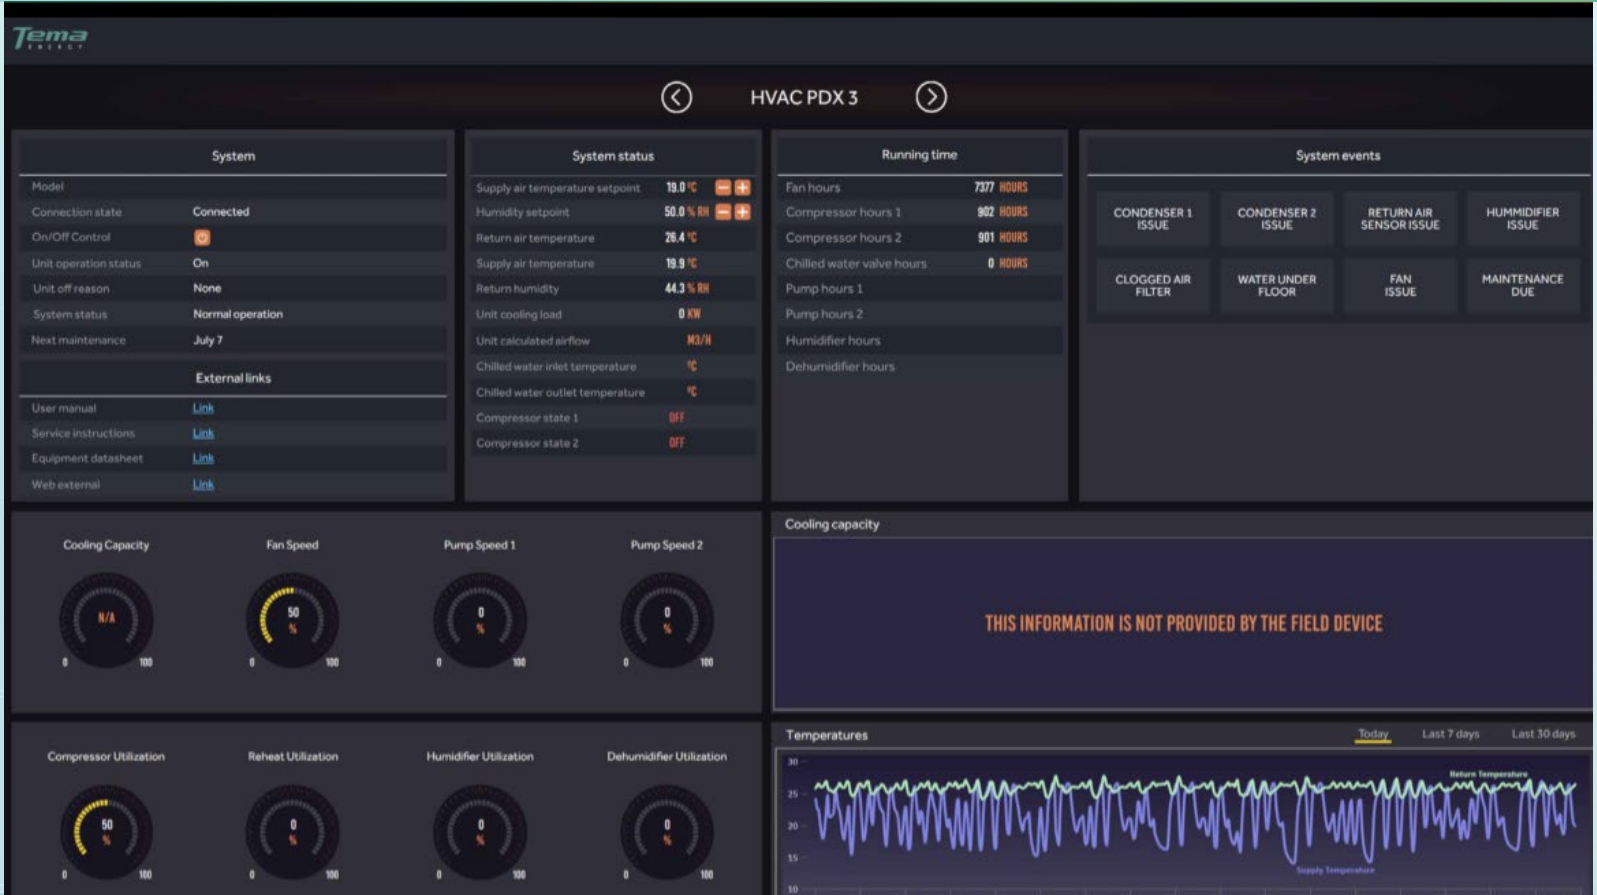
Tema ENERGY

HVAC PDX 3

System

| | |
|---|---|
| Model | |
| Connection state | Connected |
| On/Off Control | |
| Unit operation status | On |
| Unit off reason | None |
| System status | Normal operation |
| Next maintenance | July 7 |

External links

| | |
|---|---|
| User manual | Link |
| Service instructions | Link |
| Equipment datasheet | Link |
| Web external | Link |

System status

| | |
|---|---|
| Supply air temperature setpoint | 19.0 °C |
| Humidity setpoint | 50.0 % RH |
| Return air temperature | 26.4 °C |
| Supply air temperature | 19.9 °C |
| Return humidity | 44.3 % RH |
| Unit cooling load | 0 KW |
| Unit calculated airflow | M3/H |
| Chilled water inlet temperature | °C |
| Chilled water outlet temperature | °C |
| Compressor state 1 | OFF |
| Compressor state 2 | OFF |

Running time

| | |
|---|---|
| Fan hours | 7377 HOURS |
| Compressor hours 1 | 902 HOURS |
| Compressor hours 2 | 901 HOURS |
| Chilled water valve hours | 0 HOURS |
| Pump hours 1 | |
| Pump hours 2 | |
| Humidifier hours | |
| Dehumidifier hours | |

System events

CONDENSER 1 ISSUE
CONDENSER 2 ISSUE
RETURN AIR SENSOR ISSUE
HUMMIDIFIER ISSUE
CLOGGED AIR FILTER
WATER UNDER FLOOR
FAN ISSUE
MAINTENANCE DUE

Cooling Capacity
N/A
0 100

Fan Speed
50 %
0 100

Pump Speed 1
0 %
0 100

Pump Speed 2
0 %
0 100

Cooling capacity

THIS INFORMATION IS NOT PROVIDED BY THE FIELD DEVICE

Compressor Utilization
50 %
0 100

Reheat Utilization
0 %
0 100

Humidifier Utilization
0 %
0 100

Dehumidifier Utilization
0 %
0 100

Temperatures
Today Last 7 days Last 30 days
30
25
20
15
10
Return Temperature
Supply Temperature